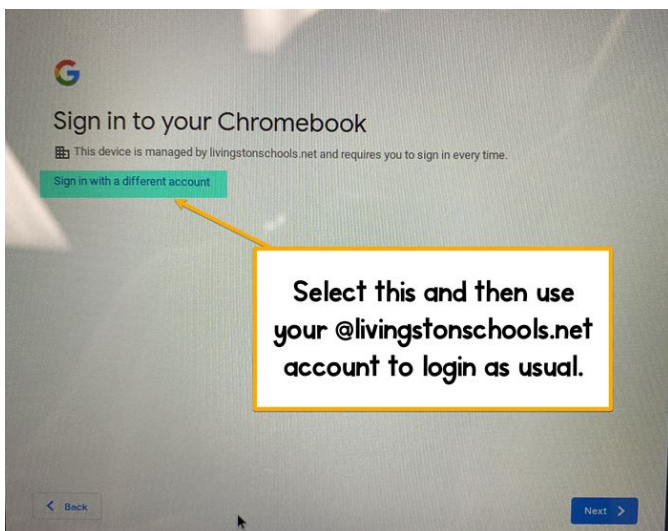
G

Sign in to your Chromebook

This device is managed by livingstonschools.net and requires you to sign in every time.

Sign in with a different account

Select this and then use your @livingstonschools.net account to login as usual.

< Back

Next >